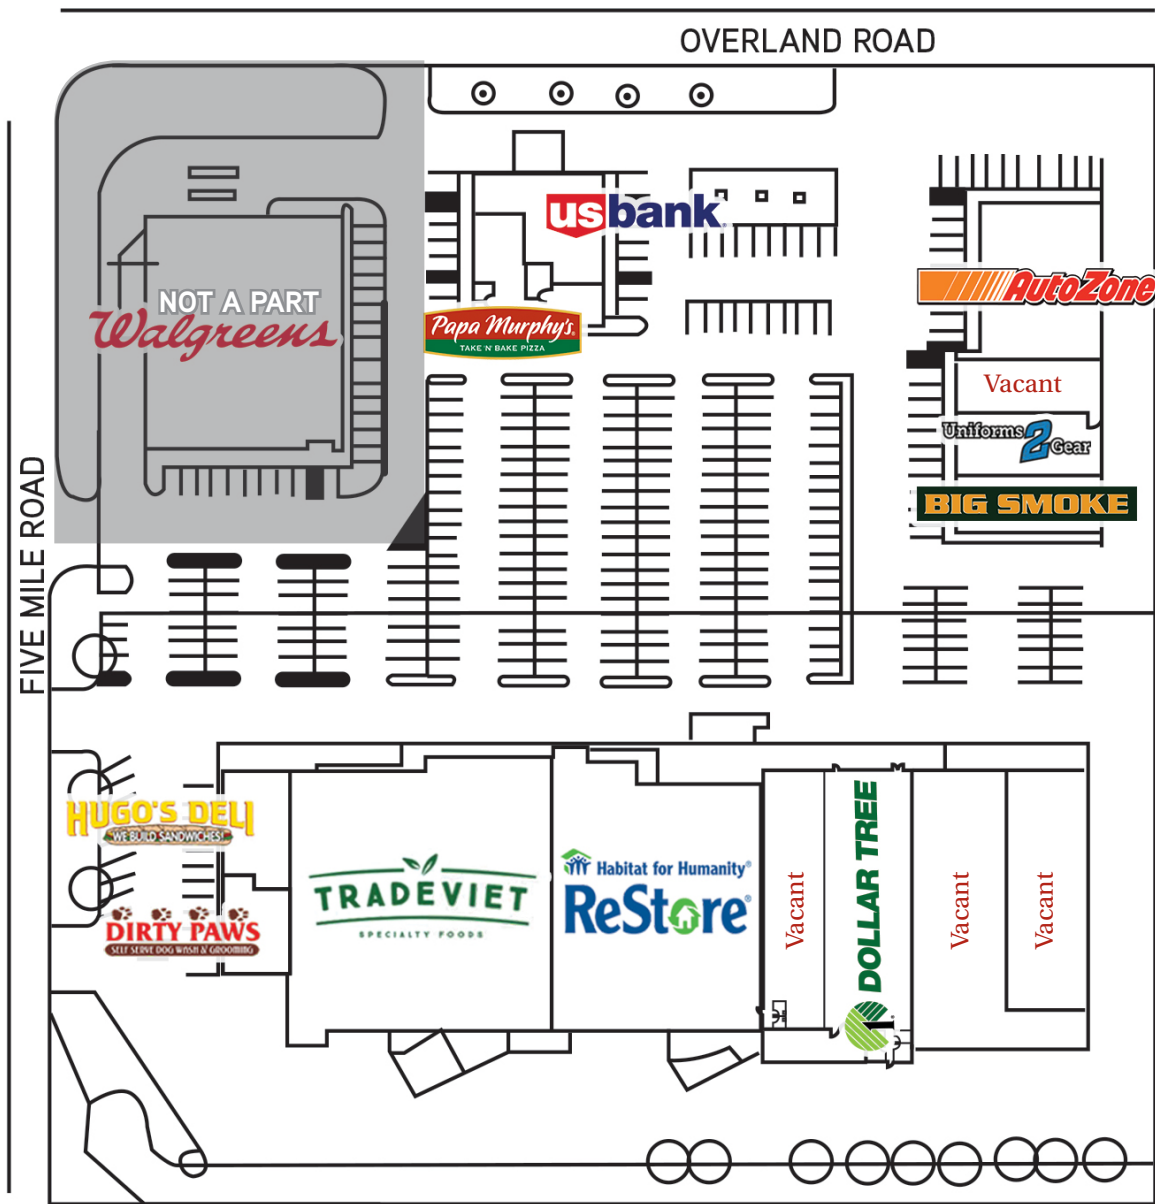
OVERLAND ROAD

FIVE MILE ROAD

NOT A PART
Walgreens

usbank

Papa Murphy's
TAKE 'N' BAKE PIZZA

AutoZone

Vacant

Uniforms 2 Gear

BIG SMOKE

HUGO'S DELI
WE BUILD SANDWICHES!

DIRTY PAWS
SELF SERVE DOG WASH & GROOMING

TRADEVIET
SPECIALTY FOODS

Habitat for Humanity®
ReStore®

Vacant

DOLLAR TREE

Vacant

Vacant